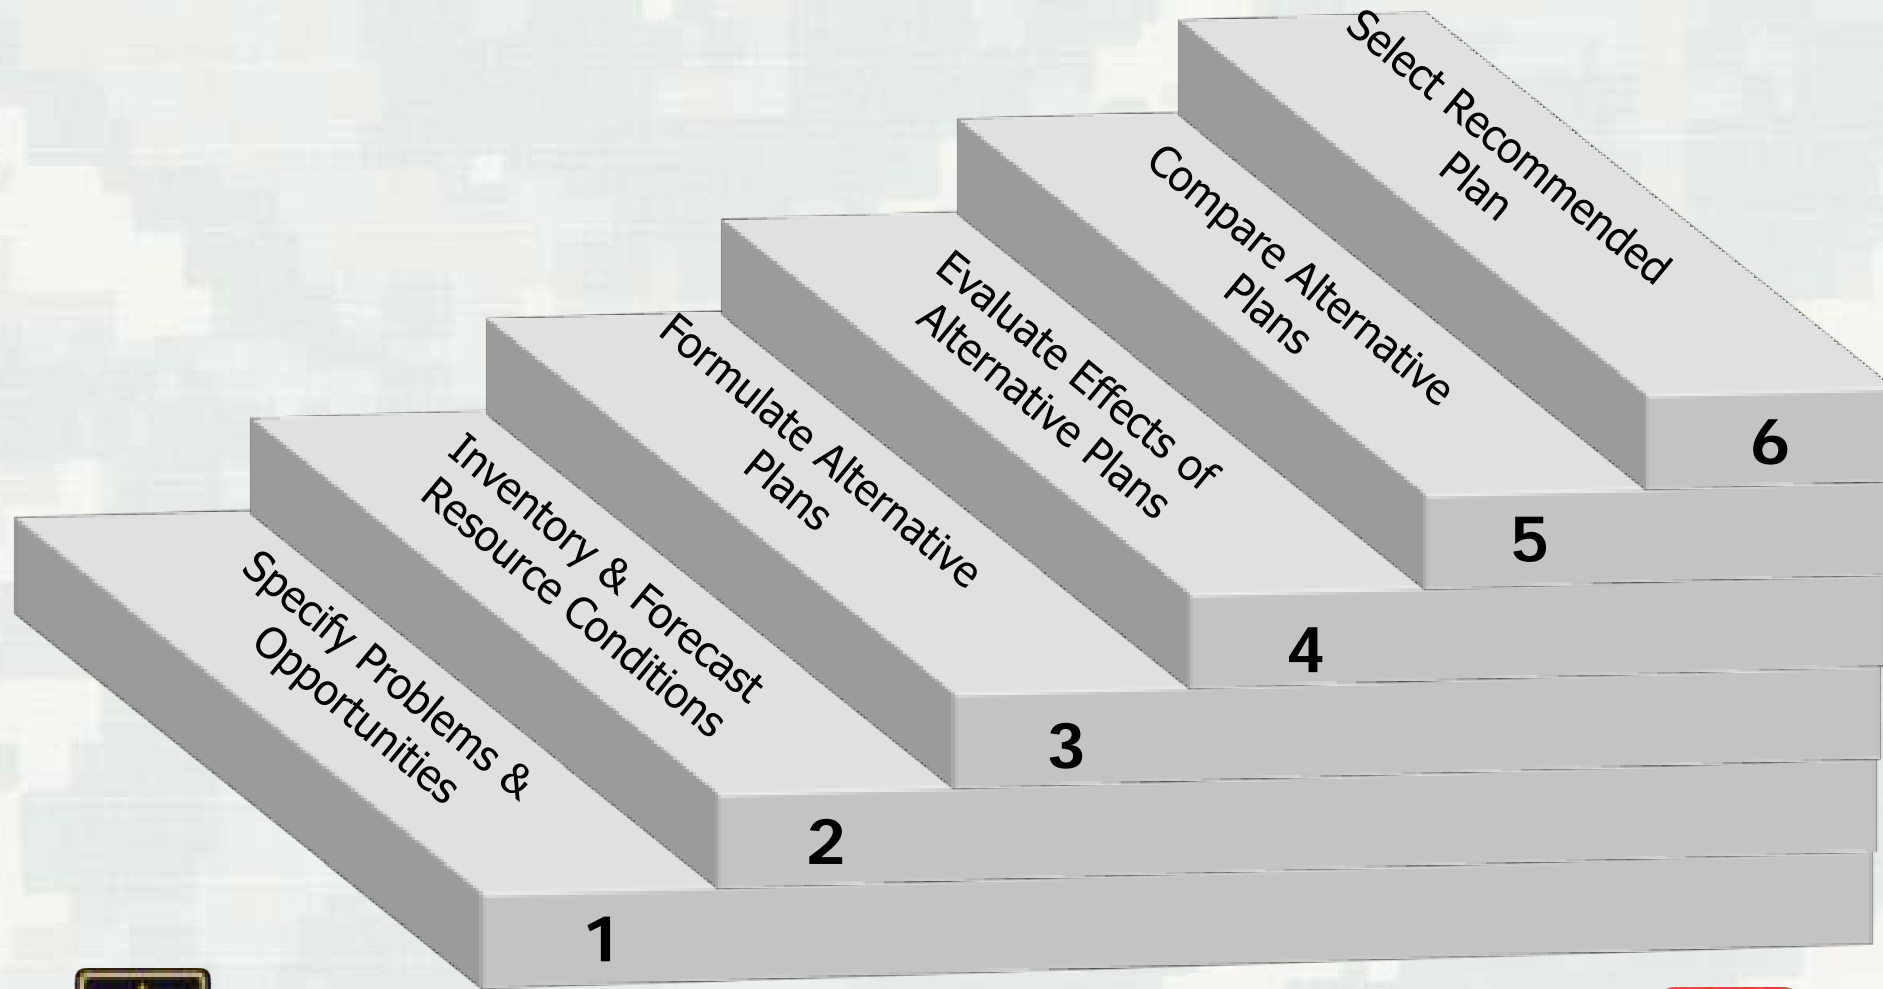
Specify Problems & Opportunities

1

Inventory & Forecast Resource Conditions

2

Formulate Alternative Plans

3

Evaluate Effects of Alternative Plans

4

Compare Alternative Plans

5

Select Recommended Plan

6